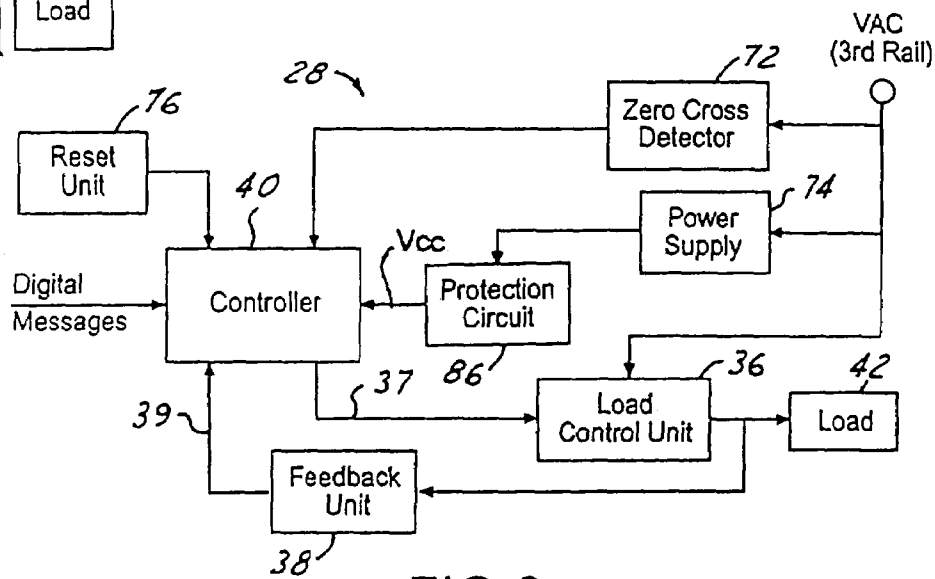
Load

VAC (3rd Rail)

28

72

Zero Cross Detector

76

Reset Unit

40

74

Power Supply

Vcc

Digital Messages

Controller

Protection Circuit

86

37

36

42

39

Load Control Unit

Load

Feedback Unit

38

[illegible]